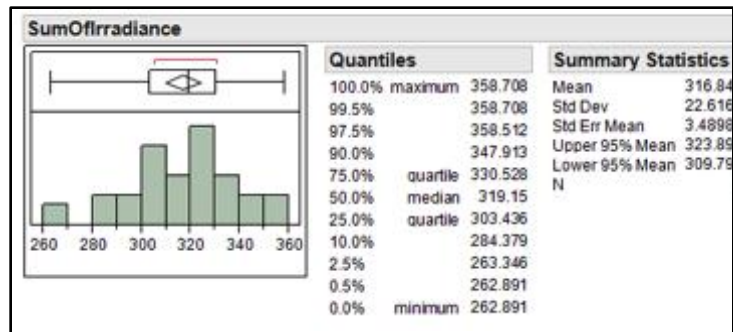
SumOfIrradiance

260 280 300 320 340 360

Quantiles

| | | |
|---|---|---|
| 100.0% | maximum | 358.708 |
| 99.5% | | 358.708 |
| 97.5% | | 358.512 |
| 90.0% | | 347.913 |
| 75.0% | quartile | 330.528 |
| 50.0% | median | 319.15 |
| 25.0% | quartile | 303.436 |
| 10.0% | | 284.379 |
| 2.5% | | 263.346 |
| 0.5% | | 262.891 |
| 0.0% | minimum | 262.891 |

Summary Statistics

| | |
|---|---|
| Mean | 316.84 |
| Std Dev | 22.616 |
| Std Err Mean | 3.4898 |
| Upper 95% Mean | 323.89 |
| Lower 95% Mean | 309.79 |
| N | |